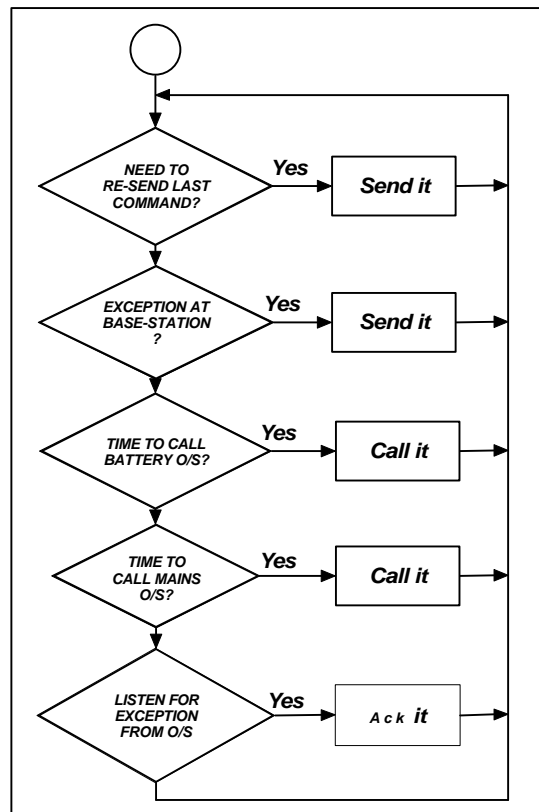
NEED TO RE-SEND LAST COMMAND?

Yes

Send it

EXCEPTION AT BASE-STATION ?

Yes

Send it

TIME TO CALL BATTERY O/S?

Yes

Call it

TIME TO CALL MAINS O/S?

Yes

Call it

LISTEN FOR EXCEPTION FROM O/S

Yes

Ack it